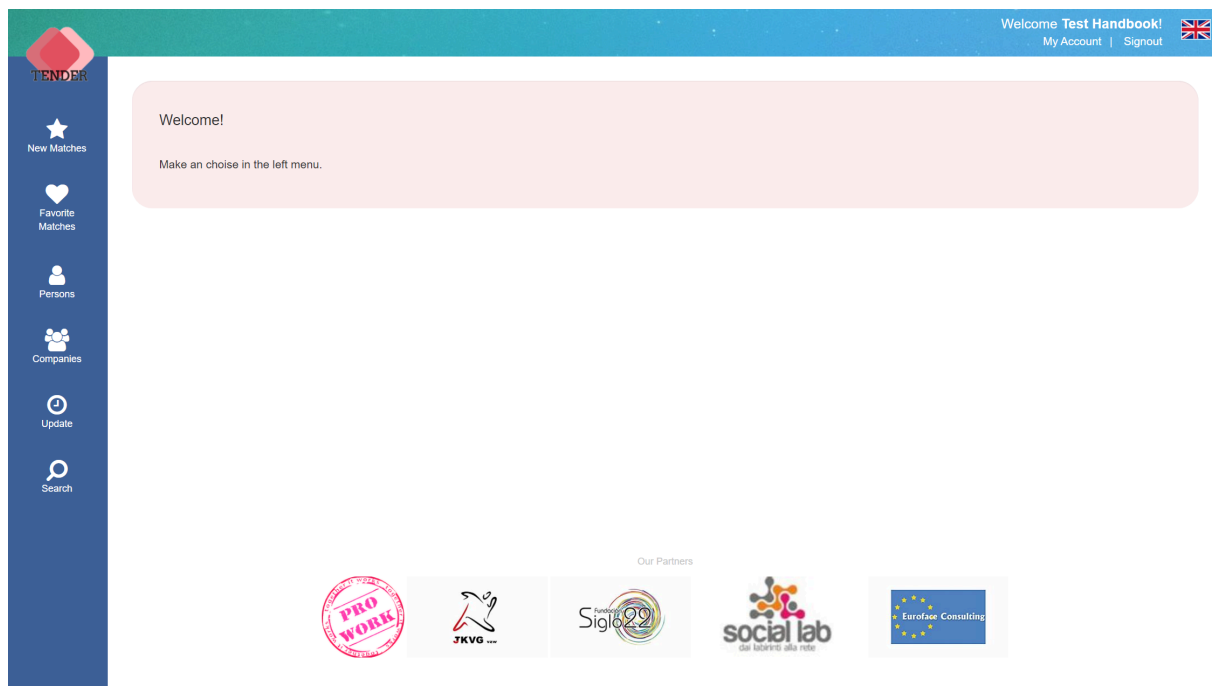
TENDER

Welcome **Test Handbook**!
My Account | Signout

New Matches

Favorite Matches

Persons

Companies

Update

Search

Welcome!

Make an choise in the left menu.

Our Partners

PRO WORK

JKVG vzw

Fundación Siglo22

social lab
dai labirinti alla rete

Euroface Consulting